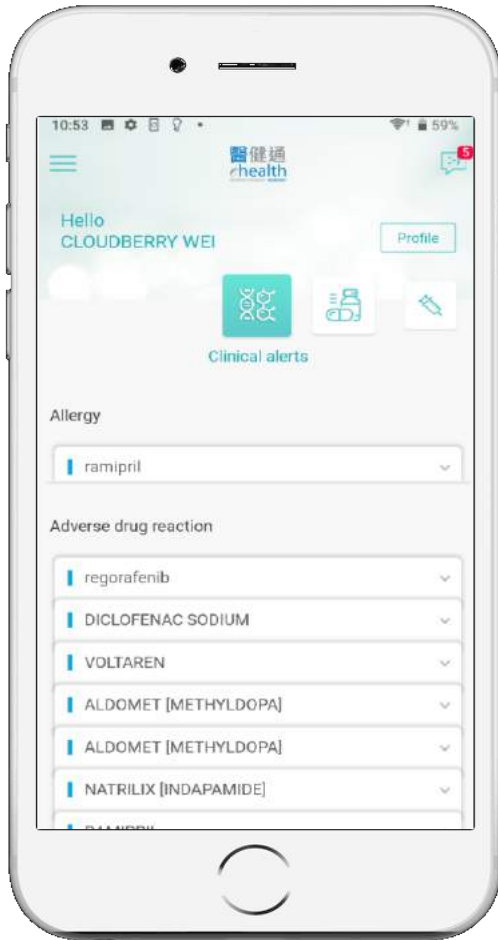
10:53

59%

醫健通
ehealth

5

Hello
CLOUDBERRY WEI

Profile

Clinical alerts

Allergy

ramipril

Adverse drug reaction

regorafenib

DICLOFENAC SODIUM

VOLTAREN

ALDOMET [METHYLDOPA]

ALDOMET [METHYLDOPA]

NATRILIX [INDAPAMIDE]

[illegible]